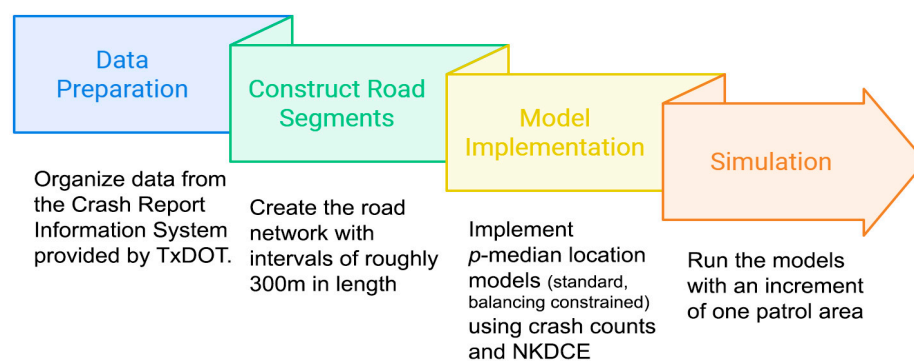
Data Preparation

Construct Road Segments

Model Implementation

Simulation

Organize data from the Crash Report Information System provided by TxDOT.

Create the road network with intervals of roughly 300m in length

Implement *p*-median location models (standard, balancing constrained) using crash counts and NKDCE

Run the models with an increment of one patrol area